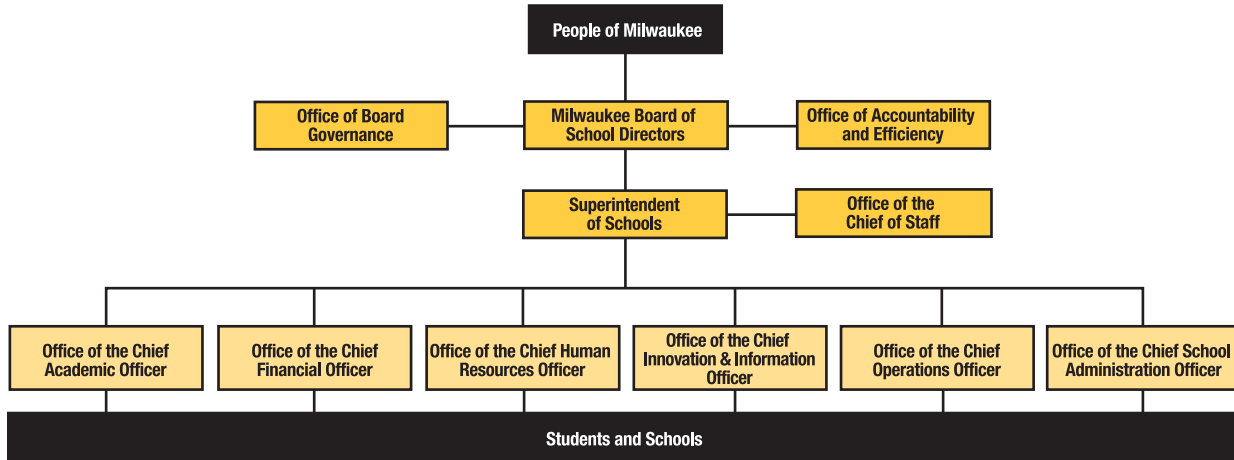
People of Milwaukee

Office of Board Governance

Milwaukee Board of School Directors

Office of Accountability and Efficiency

Superintendent of Schools

Office of the Chief of Staff

Office of the Chief Academic Officer

Office of the Chief Financial Officer

Office of the Chief Human Resources Officer

Office of the Chief Innovation & Information Officer

Office of the Chief Operations Officer

Office of the Chief School Administration Officer

Students and Schools